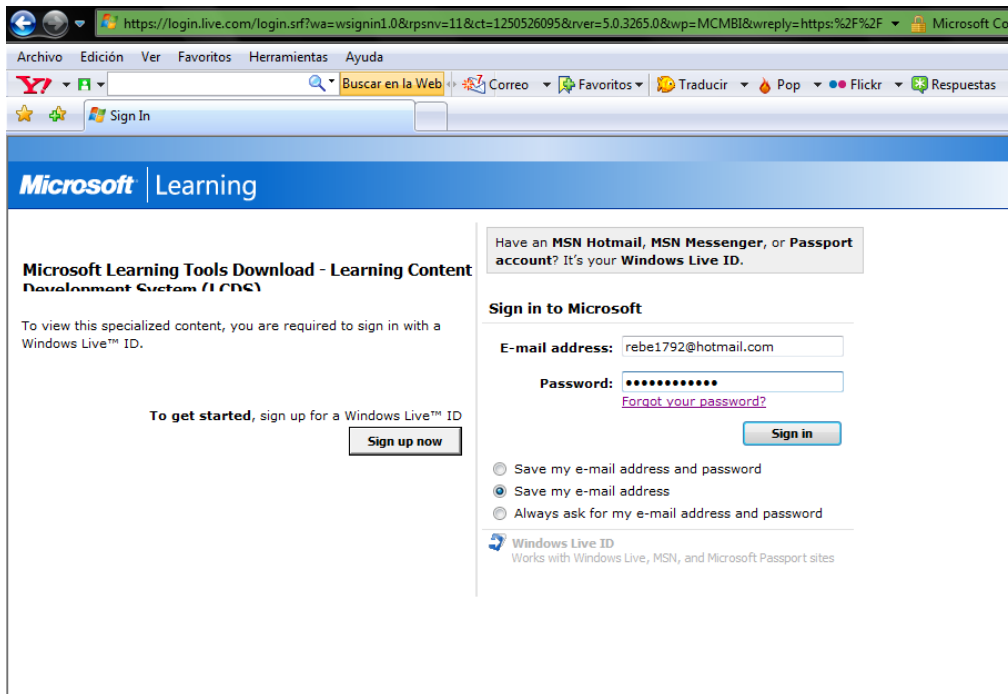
https://login.live.com/login.srf?wa=wsignin1.0&rpsnv=11&ct=1250526095&rver=5.0.3265.0&wp=MCMBI&wreply=https:%2F%2F
Microsoft Co

Archivo Edición Ver Favoritos Herramientas Ayuda

Y! Buscar en la Web Correo Favoritos Traducir Pop Flickr Respuestas

Sign In

Microsoft | Learning

Microsoft Learning Tools Download - Learning Content Development System (LCDS)

To view this specialized content, you are required to sign in with a Windows Live™ ID.

To get started, sign up for a Windows Live™ ID

Sign up now

Have an MSN Hotmail, MSN Messenger, or Passport account? It's your Windows Live ID.

Sign in to Microsoft

E-mail address: rebe1792@hotmail.com

Password: ••••••••••••

Forgot your password?

Sign in

Save my e-mail address and password

Save my e-mail address

Always ask for my e-mail address and password

Windows Live ID
Works with Windows Live, MSN, and Microsoft Passport sites